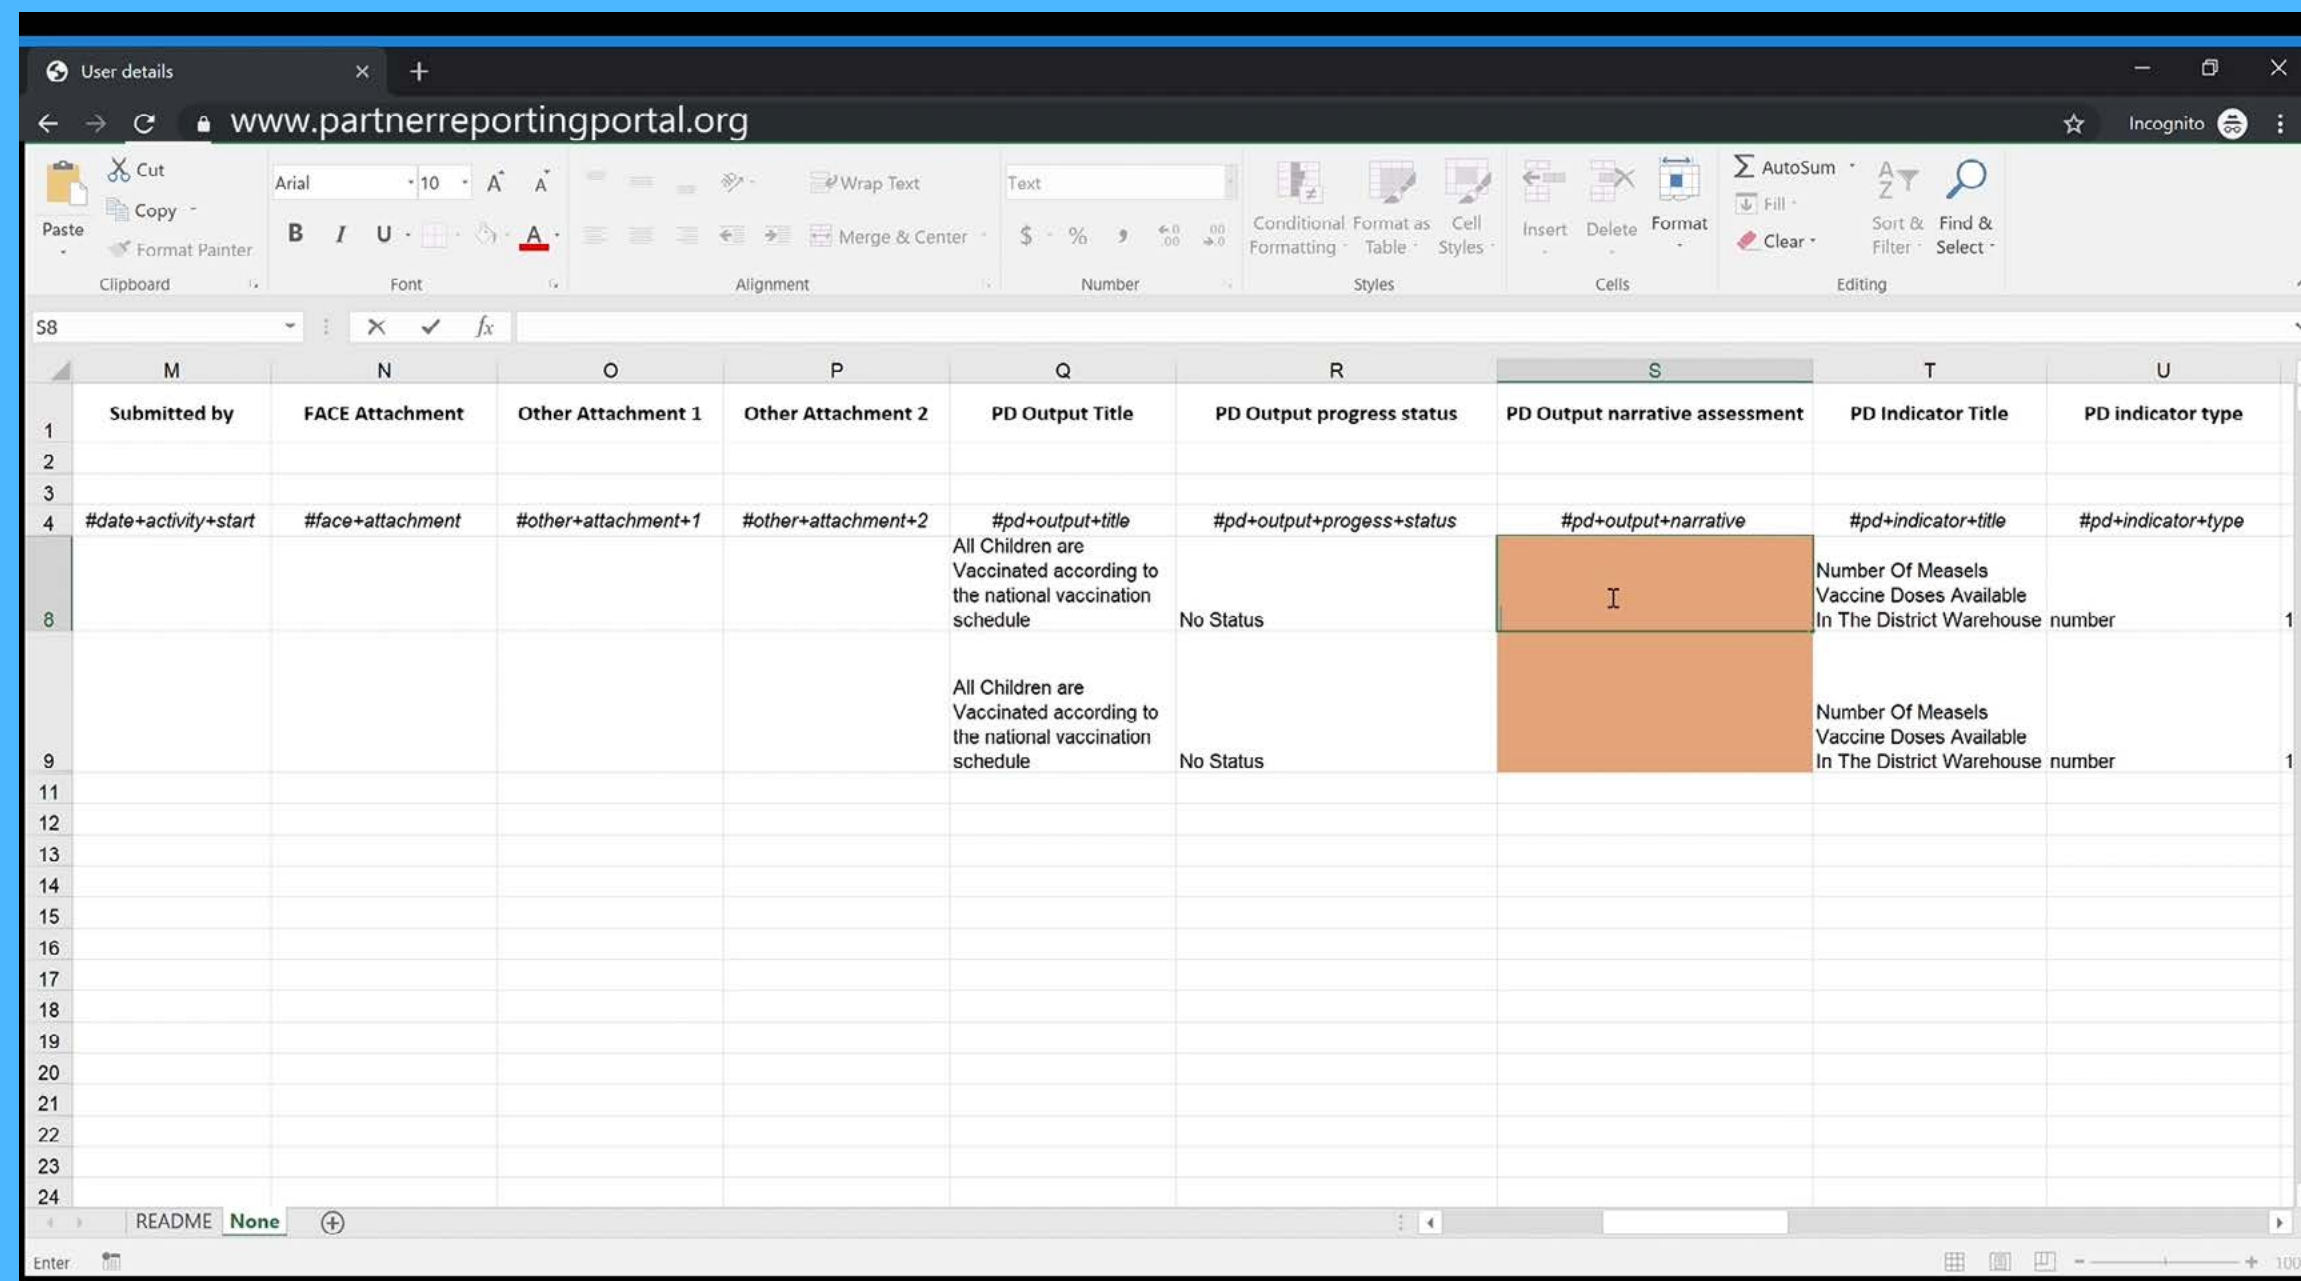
User details

www.partnerreportingportal.org

Incognito

Paste
Cut
Copy
Format Painter
Clipboard

Arial
10
B I U
Font

Wrap Text
Merge & Center
Alignment

Text
$ % ,
Number

Conditional Formatting
Format as Table
Cell Styles
Styles

Insert
Delete
Format
Cells

AutoSum
Fill
Clear
Sort & Filter
Find & Select
Editing

S8

| | M | N | O | P | Q | R | S | T | U |
|---|---|---|---|---|---|---|---|---|---|
| 1 | Submitted by | FACE Attachment | Other Attachment 1 | Other Attachment 2 | PD Output Title | PD Output progress status | PD Output narrative assessment | PD Indicator Title | PD indicator type |
| 2 | | | | | | | | | |
| 3 | | | | | | | | | |
| 4 | #date+activity+start | #face+attachment | #other+attachment+1 | #other+attachment+2 | #pd+output+title | #pd+output+progess+status | #pd+output+narrative | #pd+indicator+title | #pd+indicator+type |
| 8 | | | | | All Children are Vaccinated according to the national vaccination schedule | No Status | | Number Of Measels Vaccine Doses Available In The District Warehouse | number |
| 9 | | | | | All Children are Vaccinated according to the national vaccination schedule | No Status | | Number Of Measels Vaccine Doses Available In The District Warehouse | number |
| 11 | | | | | | | | | |
| 12 | | | | | | | | | |
| 13 | | | | | | | | | |
| 14 | | | | | | | | | |
| 15 | | | | | | | | | |
| 16 | | | | | | | | | |
| 17 | | | | | | | | | |
| 18 | | | | | | | | | |
| 19 | | | | | | | | | |
| 20 | | | | | | | | | |
| 21 | | | | | | | | | |
| 22 | | | | | | | | | |
| 23 | | | | | | | | | |
| 24 | | | | | | | | | |

README None

Enter